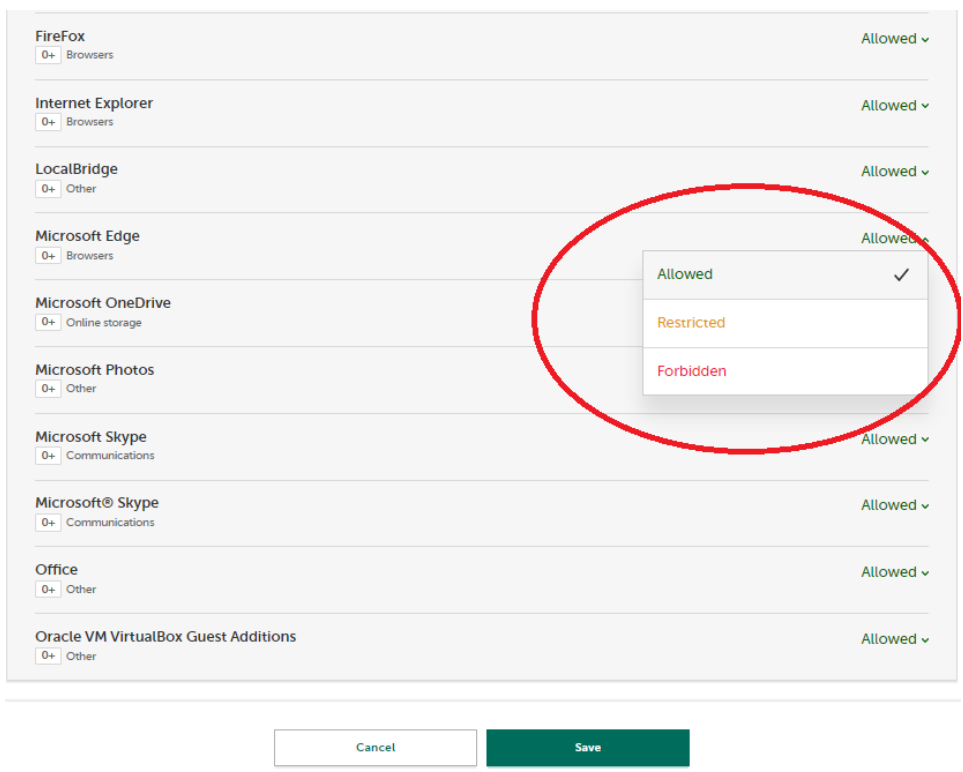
FireFox
0+ Browsers
Allowed

Internet Explorer
0+ Browsers
Allowed

LocalBridge
0+ Other
Allowed

Microsoft Edge
0+ Browsers
Allowed

Allowed ✓
Restricted
Forbidden

Microsoft OneDrive
0+ Online storage

Microsoft Photos
0+ Other

Microsoft Skype
0+ Communications
Allowed

Microsoft® Skype
0+ Communications
Allowed

Office
0+ Other
Allowed

Oracle VM VirtualBox Guest Additions
0+ Other
Allowed

Cancel
Save